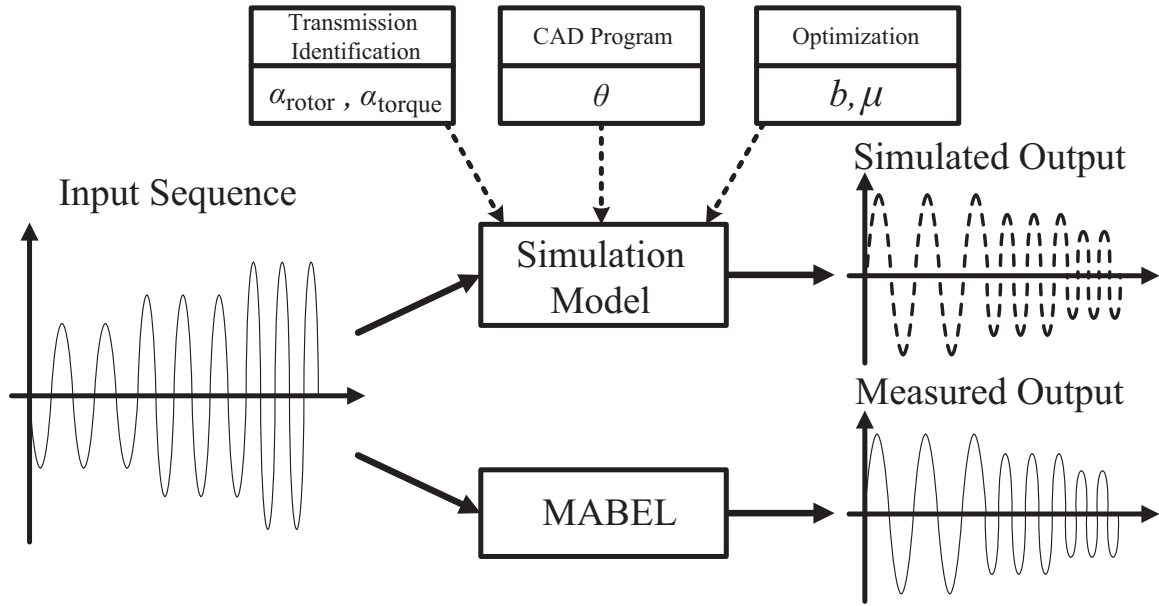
Transmission Identification

$\alpha_{\text{rotor}}$ , $\alpha_{\text{torque}}$

CAD Program

$\theta$

Optimization

$b, \mu$

Input Sequence

Simulation Model

Simulated Output

Measured Output

MABEL